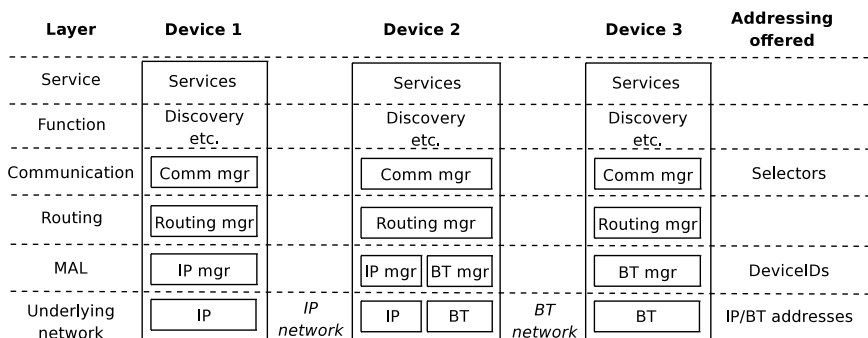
| Layer | Device 1 | | Device 2 | | Device 3 | Addressing offered |
|---|---|---|---|---|---|---|
| Service | Services | | Services | | Services | |
| Function | Discovery etc. | | Discovery etc. | | Discovery etc. | |
| Communication | Comm mgr | | Comm mgr | | Comm mgr | Selectors |
| Routing | Routing mgr | | Routing mgr | | Routing mgr | |
| MAL | IP mgr | | IP mgr, BT mgr | | BT mgr | DeviceIDs |
| Underlying network | IP | *IP network* | IP, BT | *BT network* | BT | IP/BT addresses |